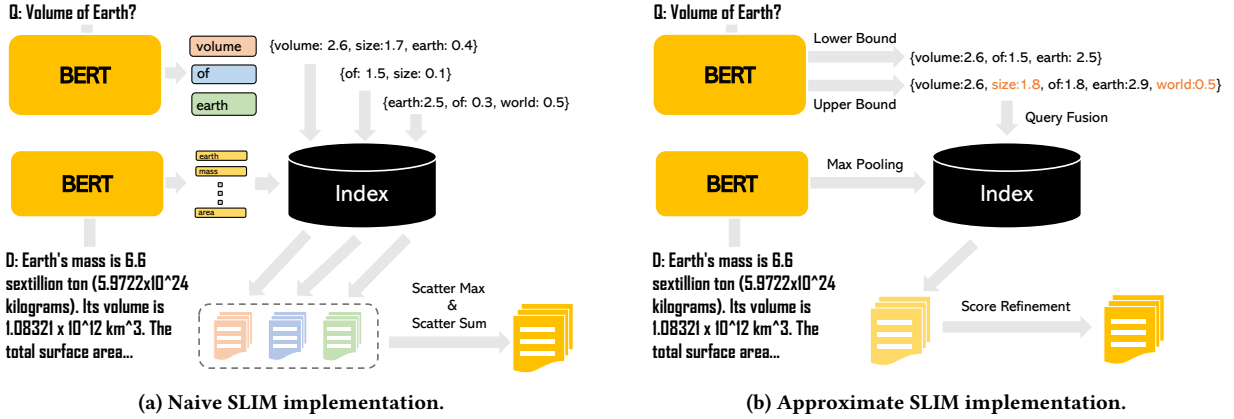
Q: Volume of Earth?

BERT

volume

of

earth

{volume: 2.6, size:1.7, earth: 0.4}

{of: 1.5, size: 0.1}

{earth:2.5, of: 0.3, world: 0.5}

BERT

earth

mass

area

Index

D: Earth's mass is 6.6 sextillion ton (5.9722x10^24 kilograms). Its volume is 1.08321 x 10^12 km^3. The total surface area...

Scatter Max & Scatter Sum

(a) Naive SLIM implementation.

Q: Volume of Earth?

BERT

Lower Bound

{volume:2.6, of:1.5, earth: 2.5}

{volume:2.6, size:1.8, of:1.8, earth:2.9, world:0.5}

Upper Bound

Query Fusion

BERT

Max Pooling

Index

D: Earth's mass is 6.6 sextillion ton (5.9722x10^24 kilograms). Its volume is 1.08321 x 10^12 km^3. The total surface area...

Score Refinement

(b) Approximate SLIM implementation.